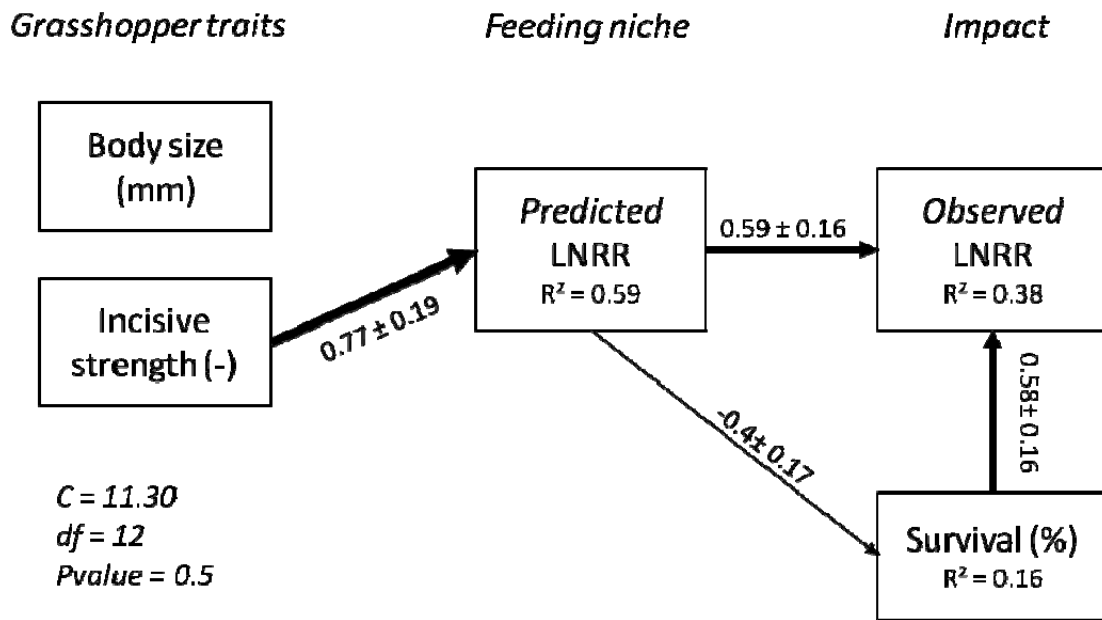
Grasshopper traits

Feeding niche

Impact

Body size (mm)

Incisive strength (-)

0.77 ± 0.19

Predicted LNRR
$R^2 = 0.59$

0.59 ± 0.16

Observed LNRR
$R^2 = 0.38$

0.58± 0.16

-0.4± 0.17

Survival (%)
$R^2 = 0.16$

C = 11.30
df = 12
Pvalue = 0.5